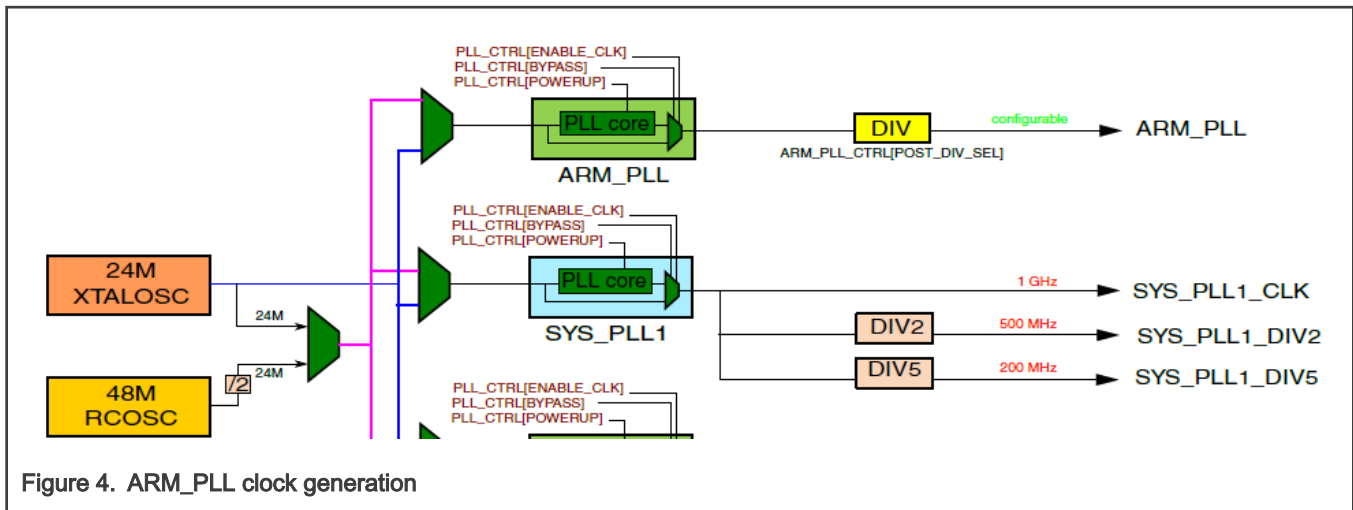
PLL_CTRL[ENABLE_CLK]
PLL_CTRL[BYPASS]
PLL_CTRL[POWERUP]
PLL core
ARM_PLL
DIV
configurable
ARM_PLL
ARM_PLL_CTRL[POST_DIV_SEL]

PLL_CTRL[ENABLE_CLK]
PLL_CTRL[BYPASS]
PLL_CTRL[POWERUP]
24M XTALOSC
PLL core
SYS_PLL1
1 GHz
SYS_PLL1_CLK
24M
DIV2
500 MHz
SYS_PLL1_DIV2
24M
48M RCOSC
/2
DIV5
200 MHz
SYS_PLL1_DIV5

PLL_CTRL[ENABLE_CLK]
PLL_CTRL[BYPASS]
PLL_CTRL[POWERUP]

Figure 4. ARM_PLL clock generation